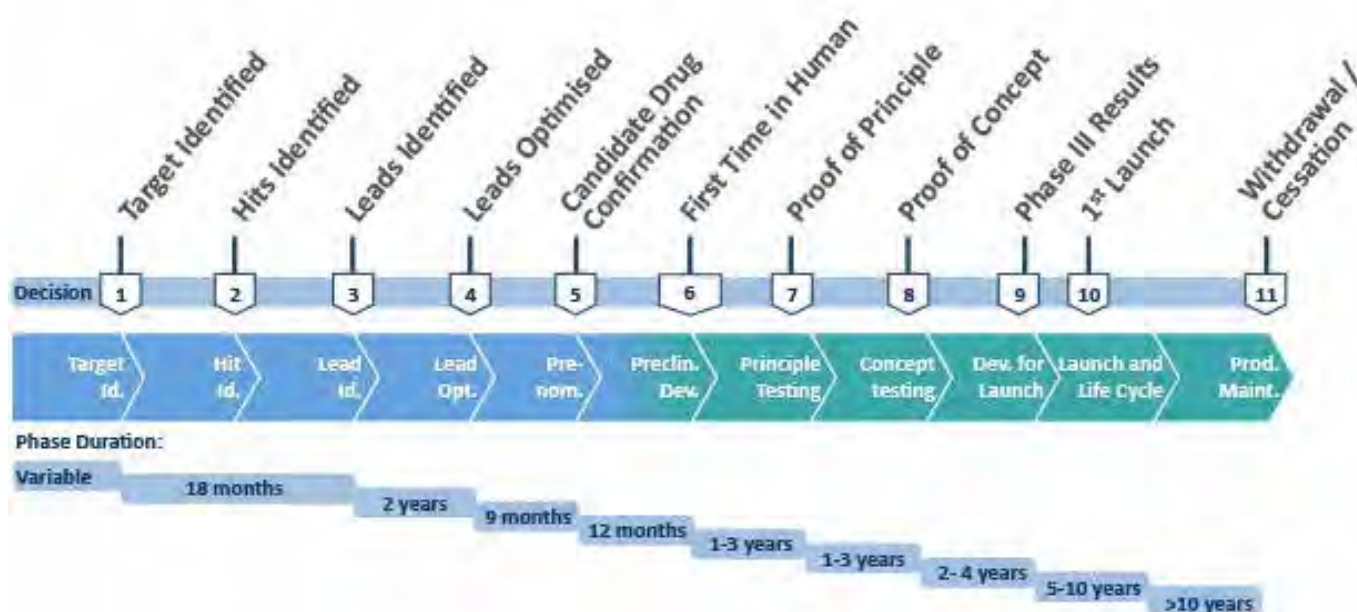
Target Identified
Hits Identified
Leads Identified
Leads Optimised
Candidate Drug Confirmation
First Time in Human
Proof of Principle
Proof of Concept
Phase III Results
1$^{st}$ Launch
Withdrawal / Cessation

Decision 1 2 3 4 5 6 7 8 9 10 11

Target Id.
Hit Id.
Lead Id.
Lead Opt.
Pre-nom.
Preclin. Dev.
Principle Testing
Concept testing
Dev. for Launch
Launch and Life Cycle
Prod. Maint.

Phase Duration:

Variable
18 months
2 years
9 months
12 months
1-3 years
1-3 years
2- 4 years
5-10 years
>10 years